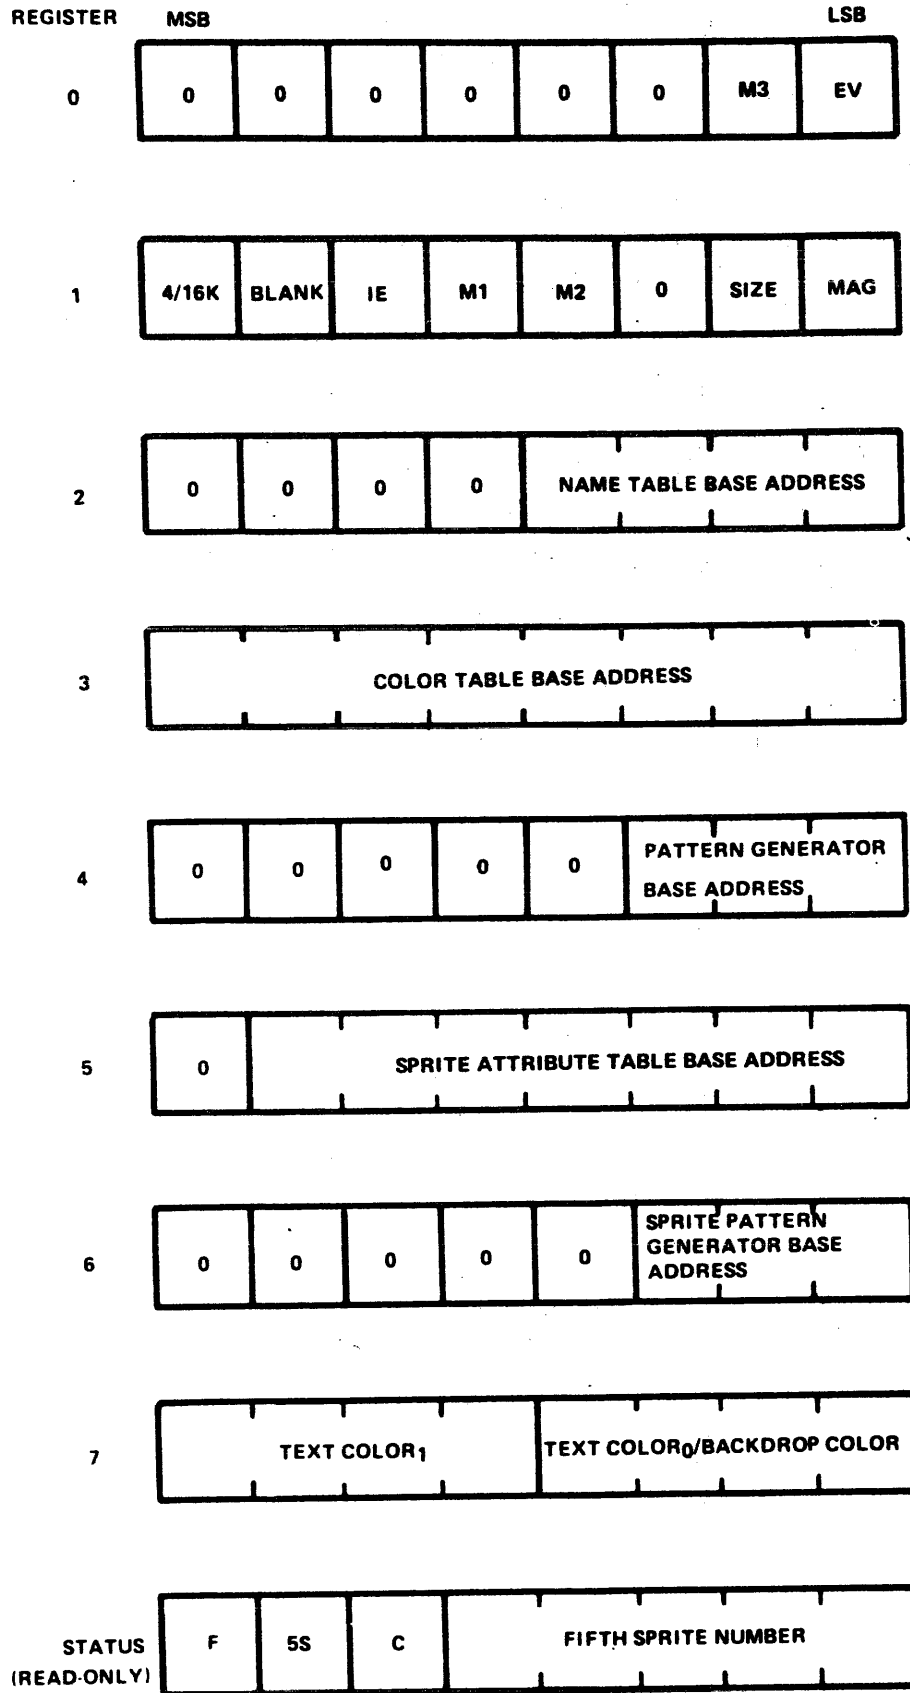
REGISTER MSB LSB

0

| 0 | 0 | 0 | 0 | 0 | 0 | M3 | EV |
|---|---|---|---|---|---|---|---|

1

| 4/16K | BLANK | IE | M1 | M2 | 0 | SIZE | MAG |
|---|---|---|---|---|---|---|---|

2

| 0 | 0 | 0 | 0 | NAME TABLE BASE ADDRESS |
|---|---|---|---|---|

3

COLOR TABLE BASE ADDRESS

4

| 0 | 0 | 0 | 0 | 0 | PATTERN GENERATOR BASE ADDRESS |
|---|---|---|---|---|---|

5

| 0 | SPRITE ATTRIBUTE TABLE BASE ADDRESS |
|---|---|

6

| 0 | 0 | 0 | 0 | 0 | SPRITE PATTERN GENERATOR BASE ADDRESS |
|---|---|---|---|---|---|

7

| TEXT COLOR$_1$ | TEXT COLOR$_0$/BACKDROP COLOR |
|---|---|

STATUS (READ-ONLY)

| F | 5S | C | FIFTH SPRITE NUMBER |
|---|---|---|---|